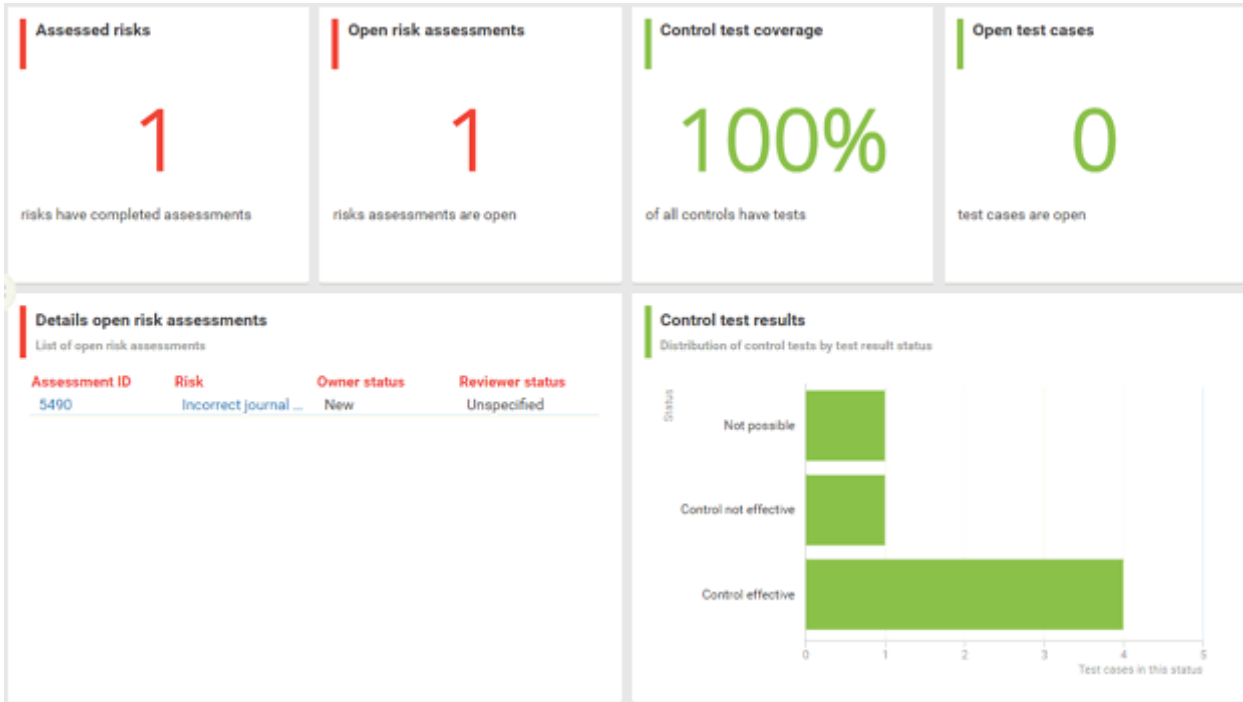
Assessed risks

1

risks have completed assessments

Open risk assessments

1

risks assessments are open

Control test coverage

100%

of all controls have tests

Open test cases

0

test cases are open

Details open risk assessments

List of open risk assessments

| Assessment ID | Risk | Owner status | Reviewer status |
|---|---|---|---|
| 5490 | Incorrect journal ... | New | Unspecified |

Control test results

Distribution of control tests by test result status

Status

Not possible

Control not effective

Control effective

0 1 2 3 4 5

Test cases in this status